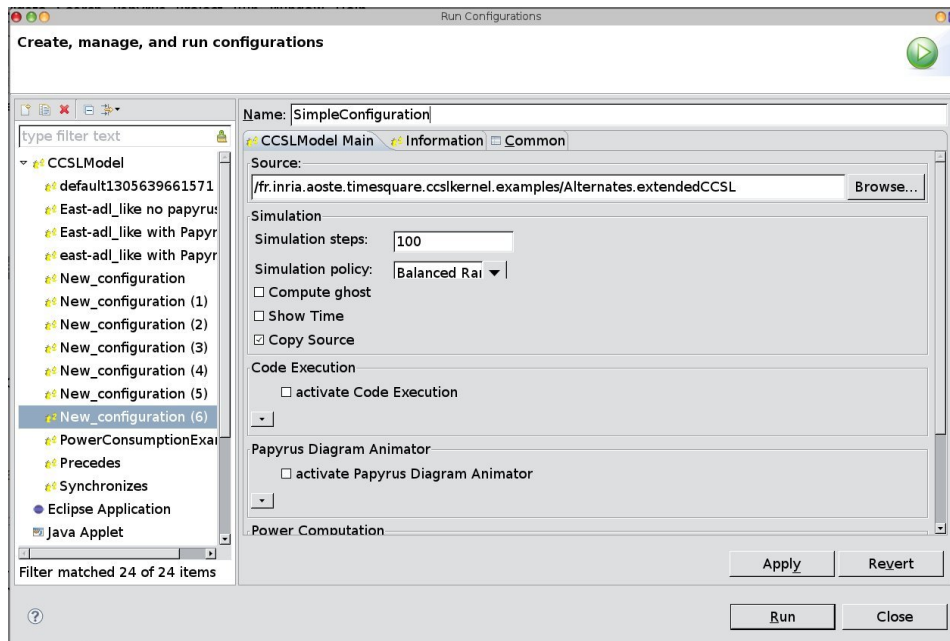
Run Configurations

Create, manage, and run configurations

type filter text

CCSLModel
default1305639661571
East-adl_like no papyrus
East-adl_like with Papyr
east-adl_like with Papyr
New_configuration
New_configuration (1)
New_configuration (2)
New_configuration (3)
New_configuration (4)
New_configuration (5)
New_configuration (6)
PowerConsumptionExa
Precedes
Synchronizes
Eclipse Application
Java Applet

Filter matched 24 of 24 items

Name: SimpleConfiguration

CCSLModel Main | Information | Common

Source:
/fr.inria.aoste.timesquare.ccslkernel.examples/Alternates.extendedCCSL
Browse...

Simulation
Simulation steps: 100
Simulation policy: Balanced Ra
☐ Compute ghost
☐ Show Time
☑ Copy Source

Code Execution
☐ activate Code Execution

Papyrus Diagram Animator
☐ activate Papyrus Diagram Animator

Power Computation

Apply
Revert

?

Run
Close